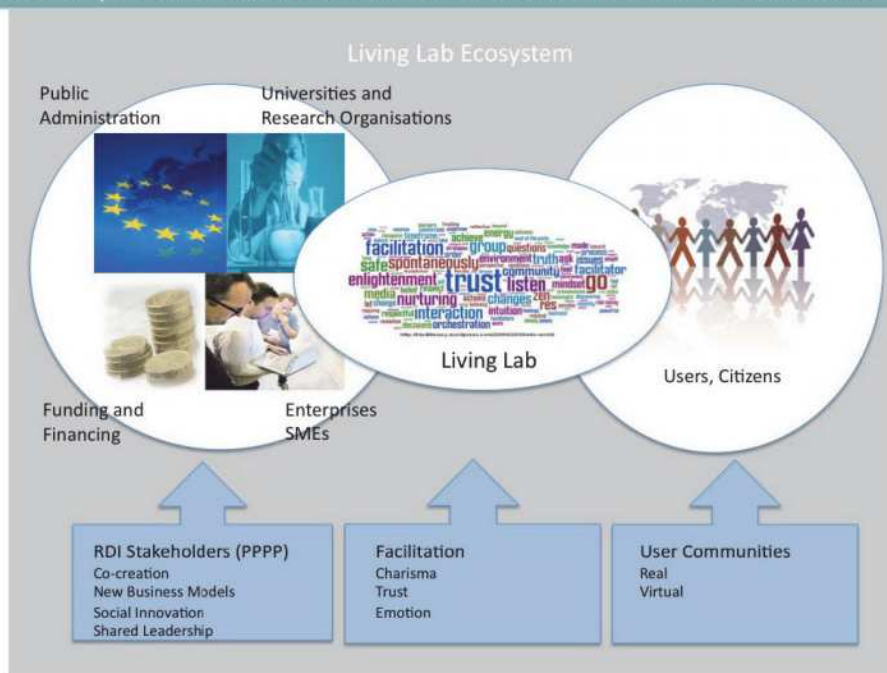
Living Lab Ecosystem

Public Administration

Universities and Research Organisations

facilitation group questions safe spontaneously environment truth facilitator enlightenment trust listen go nurturing changes media interaction orchestration

Living Lab

Users, Citizens

Funding and Financing

Enterprises SMEs

RDI Stakeholders (PPPP)
Co-creation
New Business Models
Social Innovation
Shared Leadership

Facilitation
Charisma
Trust
Emotion

User Communities
Real
Virtual